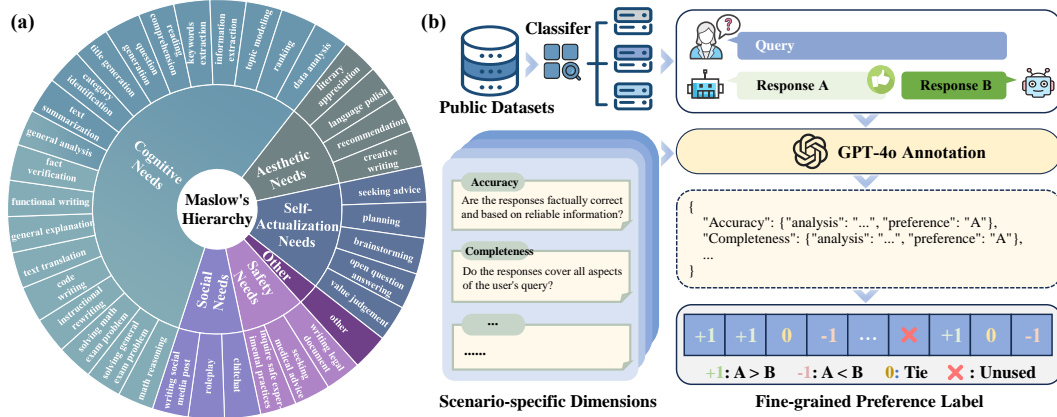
(a)

Maslow's Hierarchy

Cognitive Needs
title generation
question generation
reading comprehension
keywords extraction
information extraction
topic modeling
ranking
data analysis
category identification
text summarization
general analysis
fact verification
functional writing
general explanation
text translation
code writing
instructional rewriting
solving math exam problem
solving general exam problem
math reasoning

Aesthetic Needs
literary appreciation
language polish
recommendation
creative writing

Self-Actualization Needs
seeking advice
planning
brainstorming
open question answering
value judgement

Other
other

Safety Needs
writing legal document
seeking medical advice
ensure safe experimental practices

Social Needs
writing social media post
roleplay
chitchat

(b)

Public Datasets
Classifer

Query
Response A
Response B

GPT-4o Annotation

Accuracy
Are the responses factually correct and based on reliable information?

Completeness
Do the responses cover all aspects of the user's query?

...
......

{
"Accuracy": {"analysis": "...", "preference": "A"},
"Completeness": {"analysis": "...", "preference": "A"},
...
}

| +1 | +1 | 0 | -1 | ... | ✗ | +1 | 0 | -1 |
|---|---|---|---|---|---|---|---|---|

+1: A > B   -1: A < B   0: Tie   ✗ : Unused

Scenario-specific Dimensions
Fine-grained Preference Label